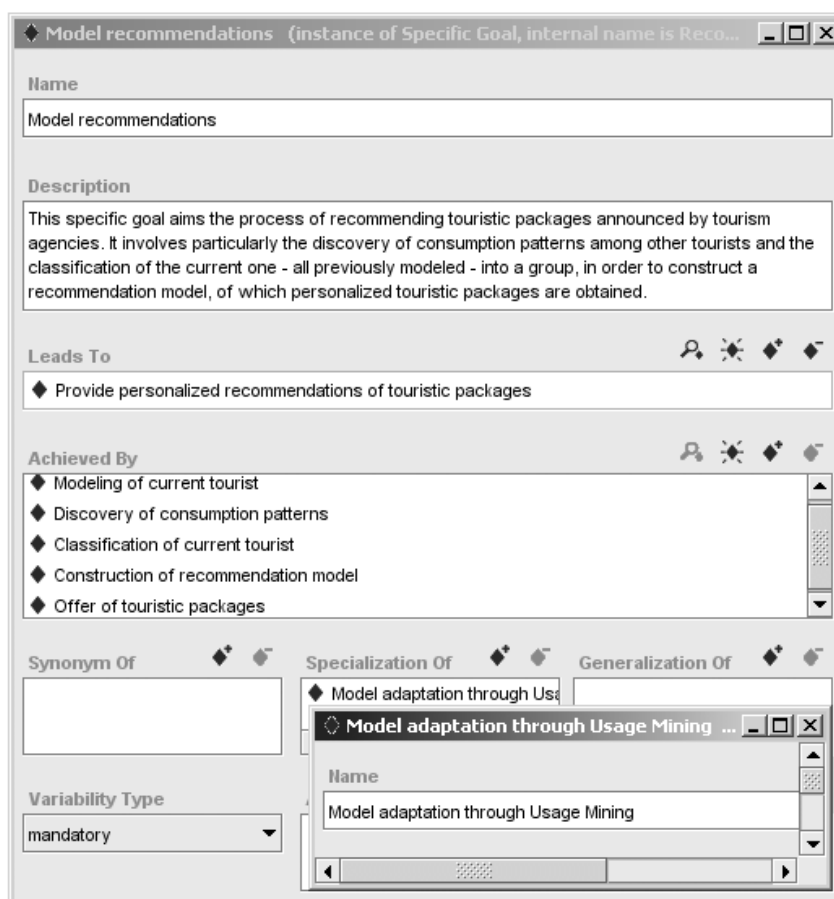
Model recommendations (instance of Specific Goal, internal name is Reco...

Name

Model recommendations

Description

This specific goal aims the process of recommending touristic packages announced by tourism agencies. It involves particularly the discovery of consumption patterns among other tourists and the classification of the current one - all previously modeled - into a group, in order to construct a recommendation model, of which personalized touristic packages are obtained.

Leads To

Provide personalized recommendations of touristic packages

Achieved By

Modeling of current tourist
Discovery of consumption patterns
Classification of current tourist
Construction of recommendation model
Offer of touristic packages

Synonym Of

Specialization Of

Model adaptation through Usa

Generalization Of

Model adaptation through Usage Mining ...

Name

Model adaptation through Usage Mining

Variability Type

mandatory